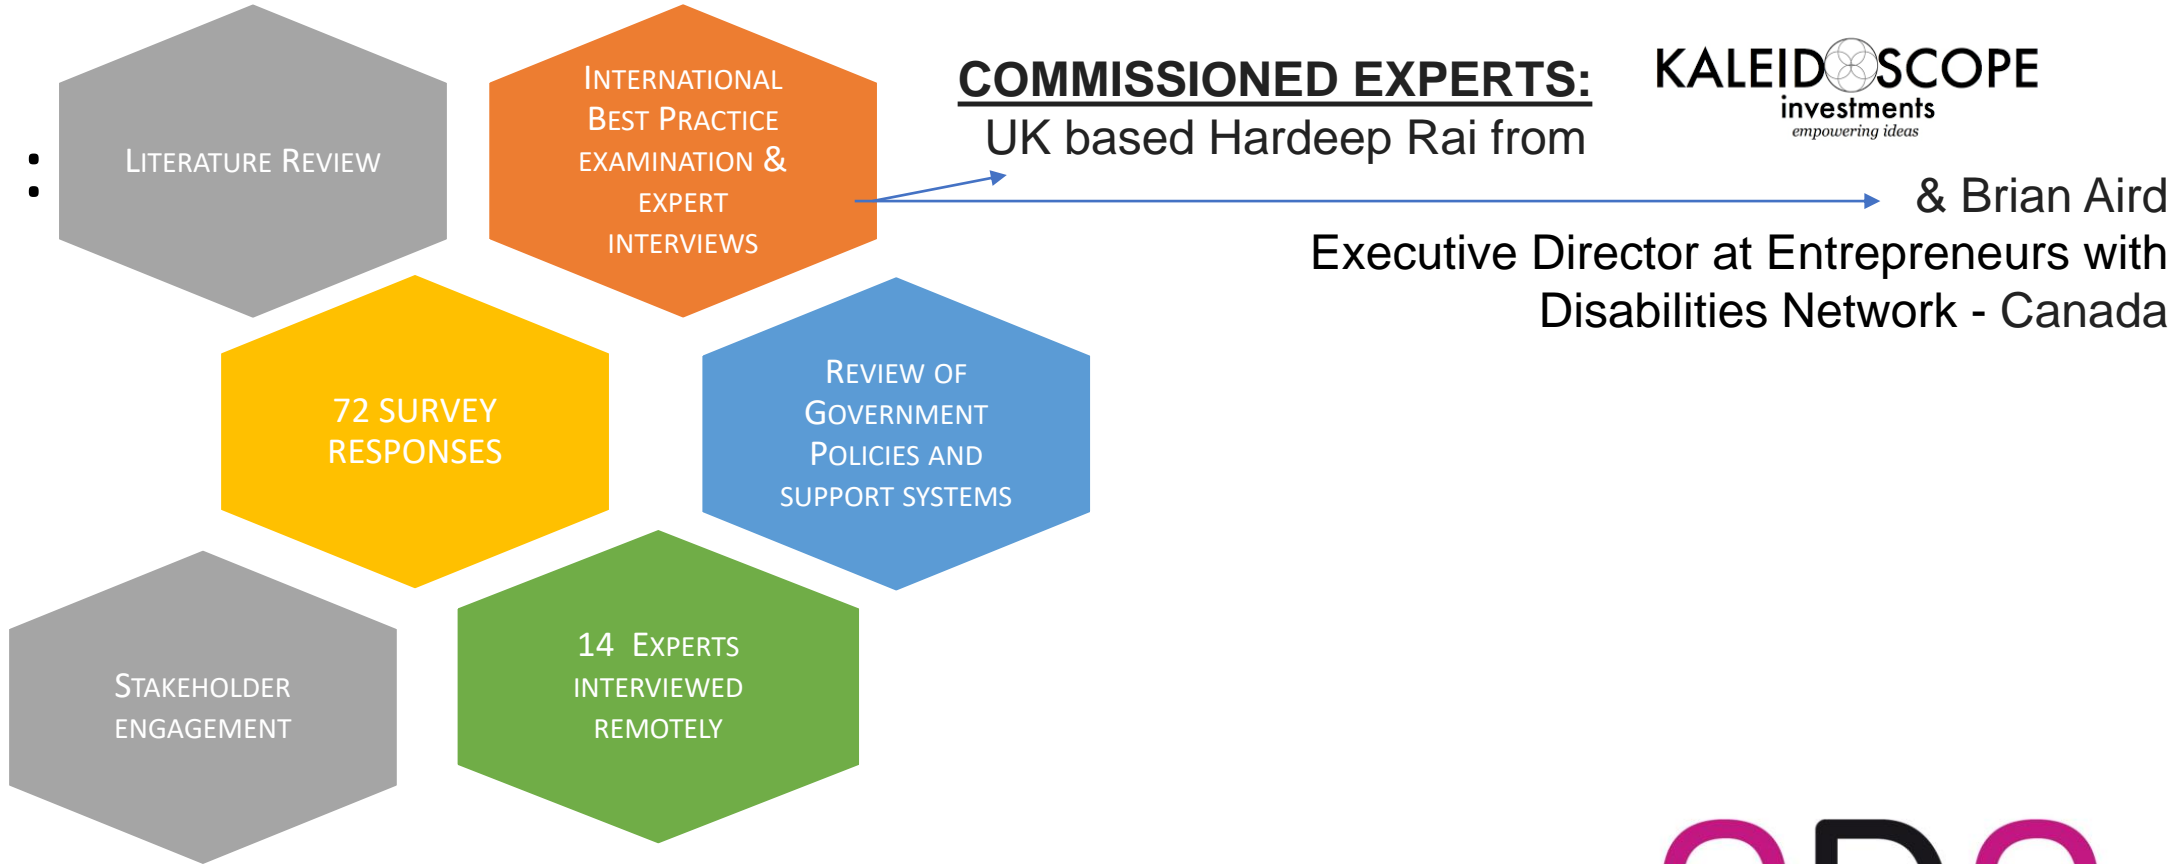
Literature Review

International Best Practice examination & expert interviews

72 survey responses

Review of Government Policies and support systems

Stakeholder engagement

14 Experts interviewed remotely

COMMISSIONED EXPERTS:

UK based Hardeep Rai from

KALEIDOSCOPE investments empowering ideas

& Brian Aird Executive Director at Entrepreneurs with Disabilities Network - Canada